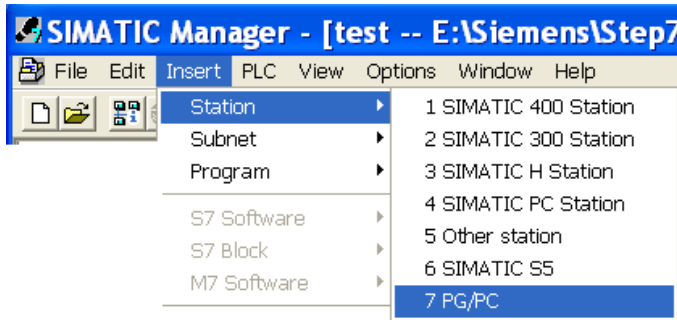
SIMATIC Manager - [test -- E:\Siemens\Step7

File Edit Insert PLC View Options Window Help

Station
Subnet
Program

S7 Software
S7 Block
M7 Software

1 SIMATIC 400 Station
2 SIMATIC 300 Station
3 SIMATIC H Station
4 SIMATIC PC Station
5 Other station
6 SIMATIC S5
7 PG/PC